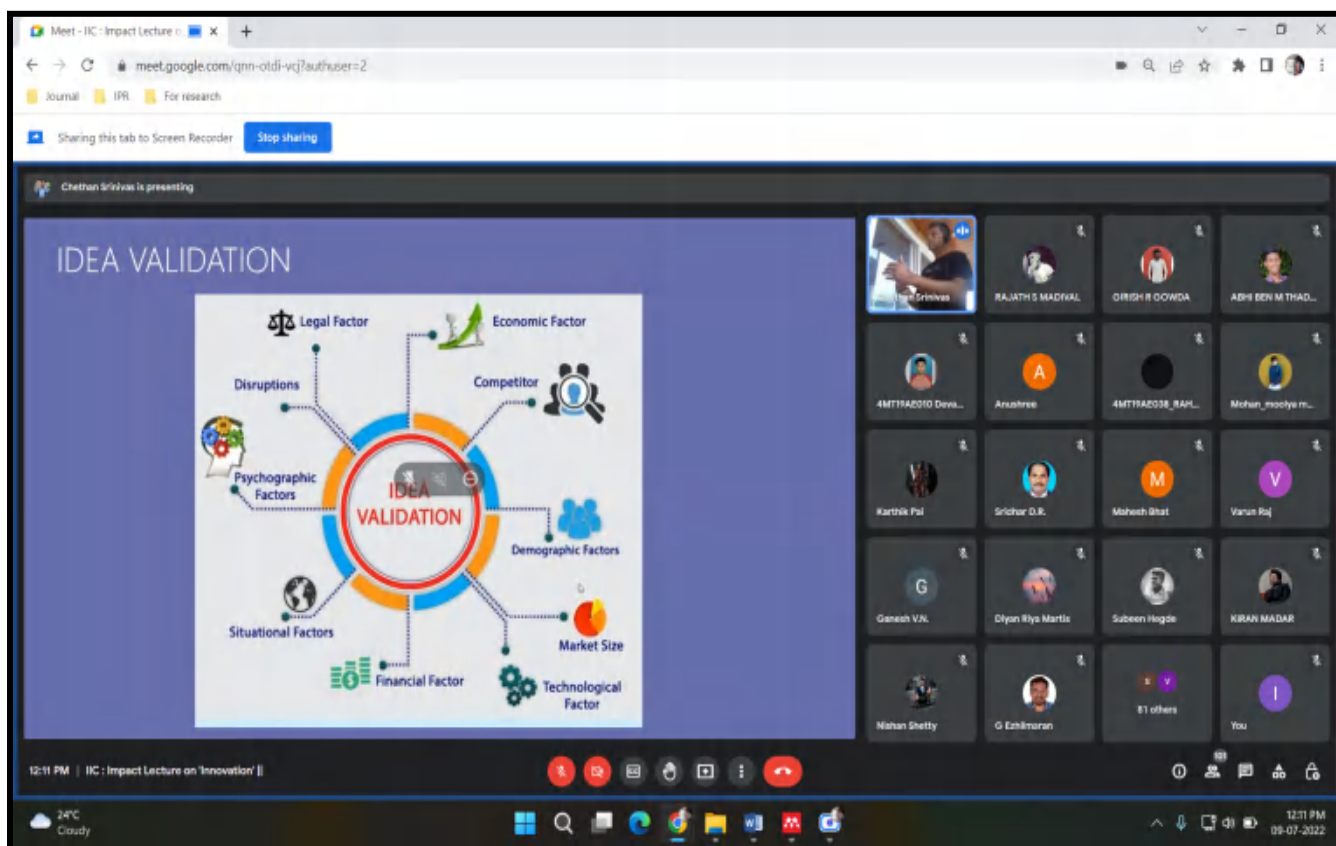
Meet - IIC : Impact Lecture o

meet.google.com/qnn-otdi-vcj?authuser=2

Journal  IPR  For research

Sharing this tab to Screen Recorder  Stop sharing

Chethan Srinivas is presenting

IDEA VALIDATION

Legal Factor
Economic Factor
Disruptions
Competitor
Psychographic Factors
IDEA VALIDATION
Demographic Factors
Market Size
Situational Factors
Financial Factor
Technological Factor

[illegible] Srinivas
RAJATH S MADIVAL
GIRISH R GOWDA
ABHI BEN M THAD...
4MT19AE010 Deva...
A
Anushree
4MT19AE038_RAH...
Mohan_moolya m...
Karthik Pai
Sridhar D.R.
M
Mahesh Bhat
V
Varun Raj
G
Ganesh V.N.
Diyan Riya Martis
Subeen Hegde
KIRAN MADAR
Nishan Shetty
G Ezhilmaran
81 others
I
You

12:11 PM | IIC : Impact Lecture on 'Innovation' ||

101

24°C
Cloudy

12:11 PM
09-07-2022